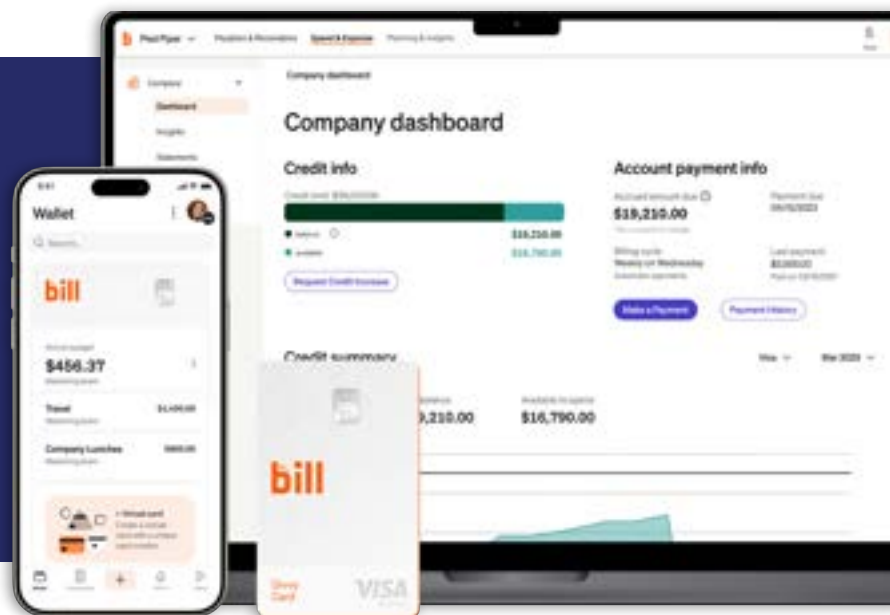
Pied Piper

Company dashboard

Company dashboard

Credit info

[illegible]

$19,210.00

$16,790.00

Request Credit Increase

Account payment info

$19,210.00

Make a Payment

Payment History

Credit summary

,210.00

$16,790.00

Wallet

bill

$456.37

Travel

Company Lunches

bill

VISA